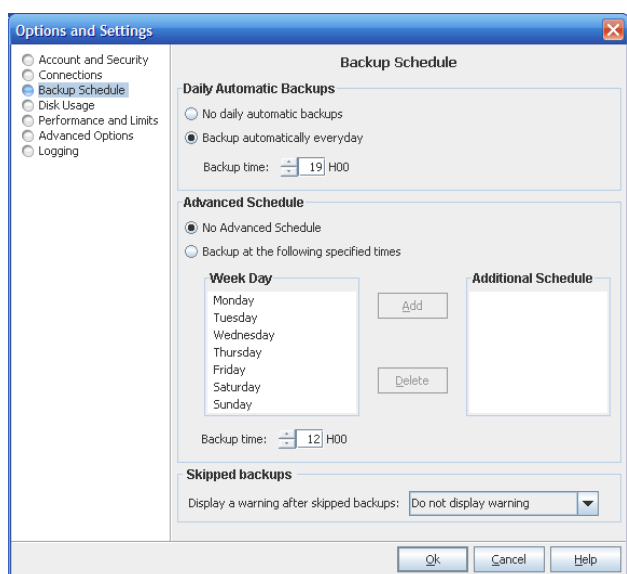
Options and Settings

Account and Security
Connections
Backup Schedule
Disk Usage
Performance and Limits
Advanced Options
Logging

Backup Schedule

Daily Automatic Backups
No daily automatic backups
Backup automatically everyday
Backup time: 19 H00

Advanced Schedule
No Advanced Schedule
Backup at the following specified times

Week Day
Monday
Tuesday
Wednesday
Thursday
Friday
Saturday
Sunday

Add
Delete

Additional Schedule

Backup time: 12 H00

Skipped backups
Display a warning after skipped backups: Do not display warning

Ok Cancel Help